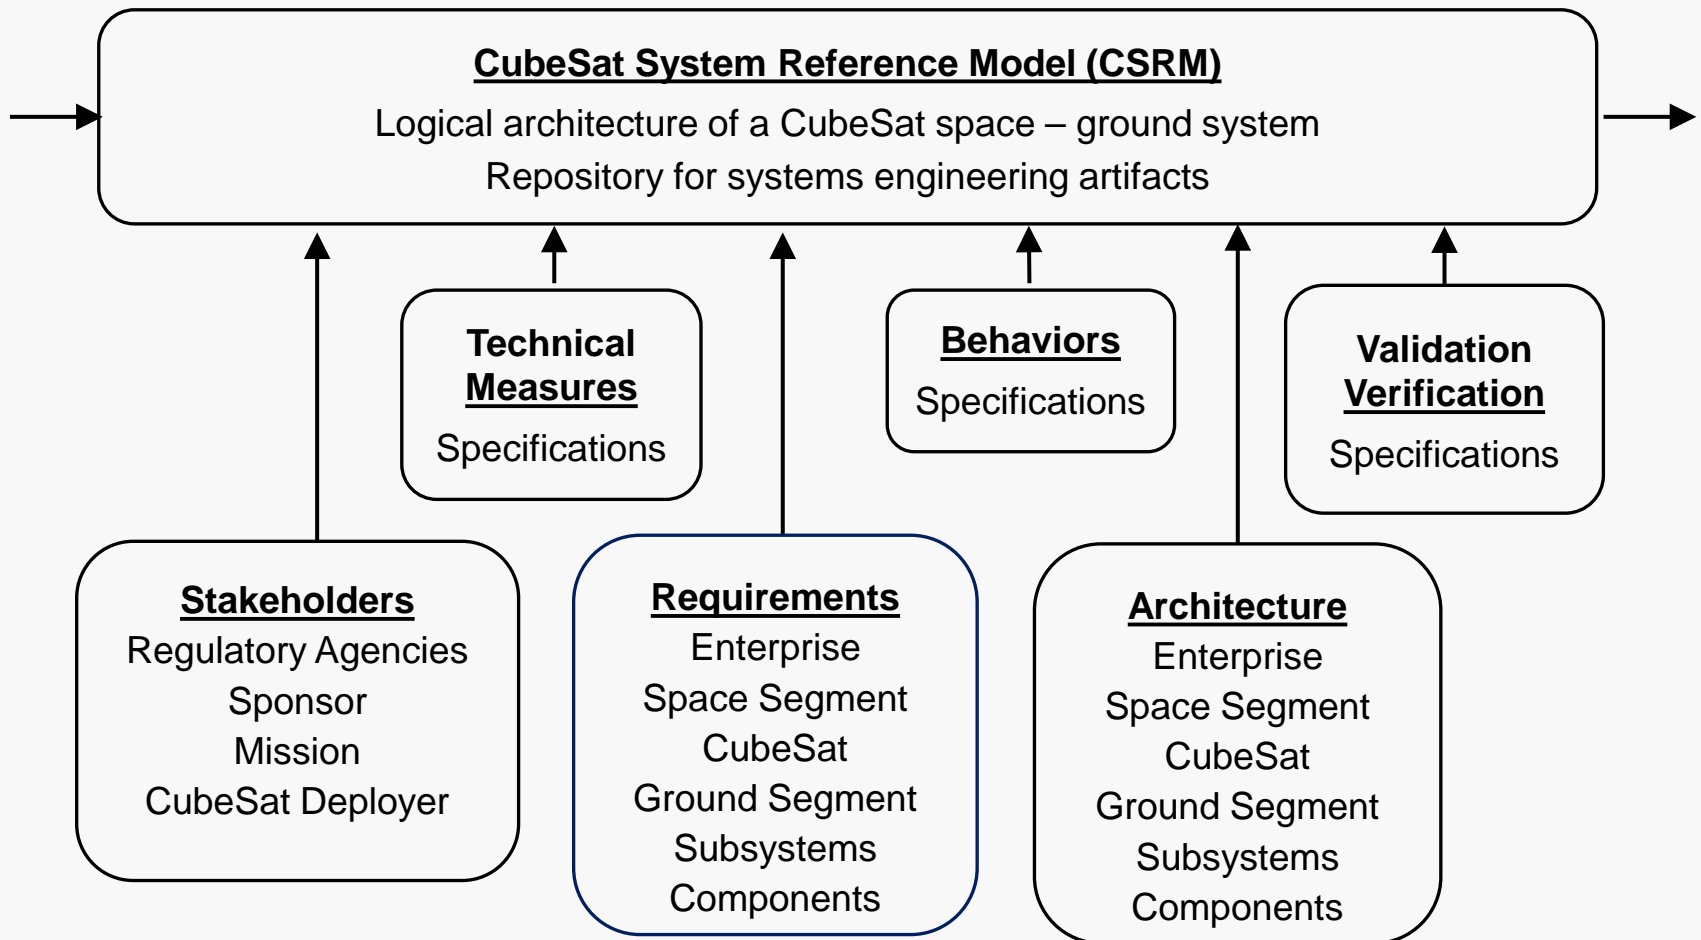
CubeSat System Reference Model (CSRM)
Logical architecture of a CubeSat space – ground system
Repository for systems engineering artifacts

Technical Measures
Specifications

Behaviors
Specifications

Validation Verification
Specifications

Stakeholders
Regulatory Agencies
Sponsor
Mission
CubeSat Deployer

Requirements
Enterprise
Space Segment
CubeSat
Ground Segment
Subsystems
Components

Architecture
Enterprise
Space Segment
CubeSat
Ground Segment
Subsystems
Components